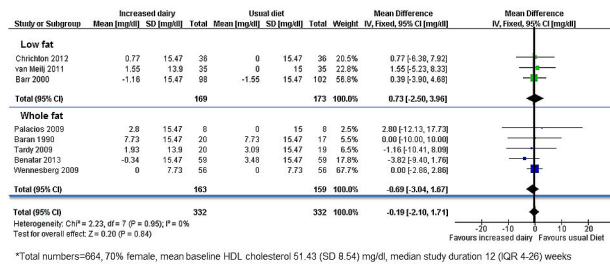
| Study or Subgroup | Increased dairy Mean [mg/dl] | SD [mg/dl] | Total | Usual diet Mean [mg/dl] | SD [mg/dl] | Total | Weight | Mean Difference IV, Fixed, 95% CI [mg/dl] |
|---|---|---|---|---|---|---|---|---|
| **Low fat** | | | | | | | | |
| Chrichlon 2012 | 0.77 | 15.47 | 36 | 0 | 15.47 | 36 | 20.5% | 0.77 [-6.38, 7.92] |
| van Meijl 2011 | 1.55 | 13.9 | 35 | 0 | 13.9 | 35 | 22.8% | 1.55 [-5.23, 8.33] |
| Barr 2000 | -1.16 | 15.47 | 98 | -1.55 | 15.47 | 102 | 56.8% | 0.39 [-3.90, 4.68] |
| **Total (95% CI)** | | | 169 | | | 173 | 100.0% | 0.73 [-2.50, 3.96] |
| **Whole fat** | | | | | | | | |
| Palacios 2009 | 2.8 | 15.47 | 8 | 0 | 15 | 8 | 2.5% | 2.80 [-12.13, 17.73] |
| Baran 1990 | 7.73 | 15.47 | 20 | 7.73 | 15.47 | 17 | 5.5% | 0.00 [-10.00, 10.00] |
| Tardy 2009 | 1.93 | 13.9 | 20 | 3.09 | 15.47 | 19 | 6.5% | -1.16 [-10.41, 8.09] |
| Benatar 2013 | -0.34 | 15.47 | 59 | 3.48 | 15.47 | 59 | 17.8% | -3.82 [-9.40, 1.76] |
| Wennesberg 2009 | 0 | 7.73 | 56 | 0 | 7.73 | 56 | 67.7% | 0.00 [-2.86, 2.86] |
| **Total (95% CI)** | | | 163 | | | 159 | 100.0% | -0.69 [-3.04, 1.67] |
| **Total (95% CI)** | | | 332 | | | 332 | 100.0% | -0.19 [-2.10, 1.71] |

Heterogeneity: Chi² = 2.23, df = 7 (P = 0.95); I² = 0%
Test for overall effect: Z = 0.20 (P = 0.84)

Mean Difference
IV, Fixed, 95% CI [mg/dl]

-20 -10 0 10 20
Favours increased dairy Favours usual Diet

*Total numbers=664, 70% female, mean baseline HDL cholesterol 51.43 (SD 8.54) mg/dl, median study duration 12 (IQR 4-26) weeks